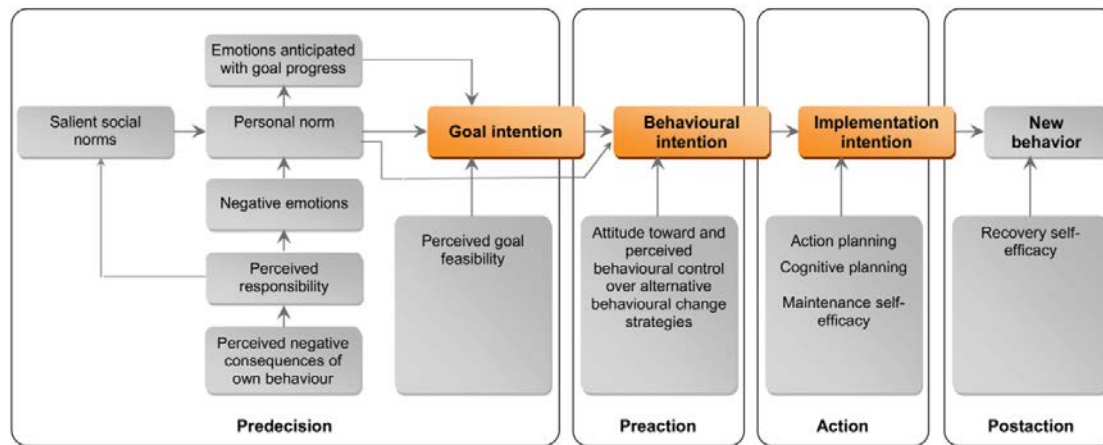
Emotions anticipated with goal progress

Salient social norms

Personal norm

Goal intention

Behavioural intention

Implementation intention

New behavior

Negative emotions

Perceived responsibility

Perceived negative consequences of own behaviour

Perceived goal feasibility

Attitude toward and perceived behavioural control over alternative behavioural change strategies

Action planning

Cognitive planning

Maintenance self-efficacy

Recovery self-efficacy

Predecision

Preaction

Action

Postaction